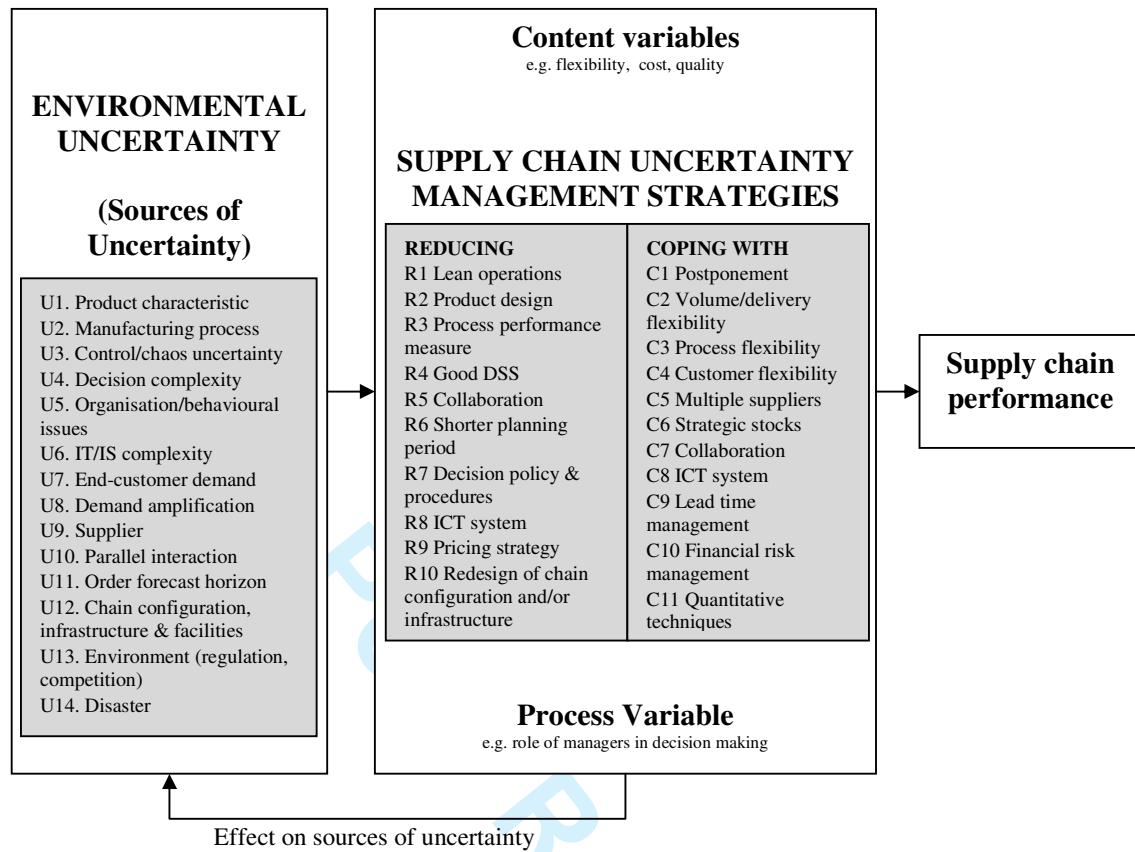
ENVIRONMENTAL UNCERTAINTY

(Sources of Uncertainty)

U1. Product characteristic
U2. Manufacturing process
U3. Control/chaos uncertainty
U4. Decision complexity
U5. Organisation/behavioural issues
U6. IT/IS complexity
U7. End-customer demand
U8. Demand amplification
U9. Supplier
U10. Parallel interaction
U11. Order forecast horizon
U12. Chain configuration, infrastructure & facilities
U13. Environment (regulation, competition)
U14. Disaster

Content variables
e.g. flexibility, cost, quality

SUPPLY CHAIN UNCERTAINTY MANAGEMENT STRATEGIES

REDUCING
R1 Lean operations
R2 Product design
R3 Process performance measure
R4 Good DSS
R5 Collaboration
R6 Shorter planning period
R7 Decision policy & procedures
R8 ICT system
R9 Pricing strategy
R10 Redesign of chain configuration and/or infrastructure

COPING WITH
C1 Postponement
C2 Volume/delivery flexibility
C3 Process flexibility
C4 Customer flexibility
C5 Multiple suppliers
C6 Strategic stocks
C7 Collaboration
C8 ICT system
C9 Lead time management
C10 Financial risk management
C11 Quantitative techniques

Process Variable
e.g. role of managers in decision making

Supply chain performance

Effect on sources of uncertainty